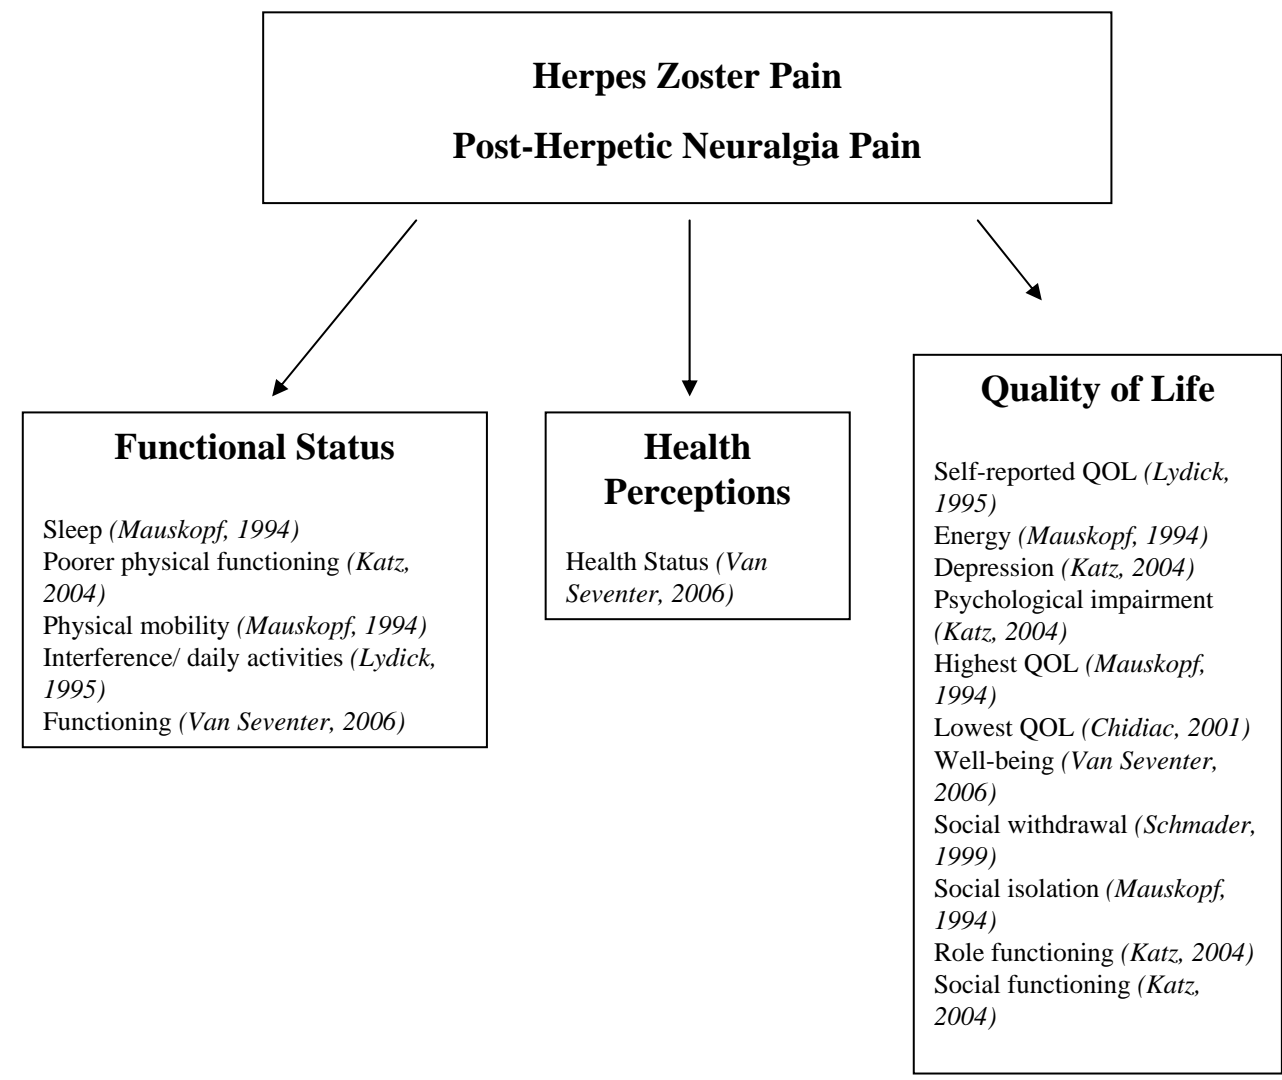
Herpes Zoster Pain

Post-Herpetic Neuralgia Pain

Functional Status

Sleep (Mauskopf, 1994)
Poorer physical functioning (Katz, 2004)
Physical mobility (Mauskopf, 1994)
Interference/ daily activities (Lydick, 1995)
Functioning (Van Seventer, 2006)

Health Perceptions

Health Status (Van Seventer, 2006)

Quality of Life

Self-reported QOL (Lydick, 1995)
Energy (Mauskopf, 1994)
Depression (Katz, 2004)
Psychological impairment (Katz, 2004)
Highest QOL (Mauskopf, 1994)
Lowest QOL (Chidiac, 2001)
Well-being (Van Seventer, 2006)
Social withdrawal (Schmader, 1999)
Social isolation (Mauskopf, 1994)
Role functioning (Katz, 2004)
Social functioning (Katz, 2004)